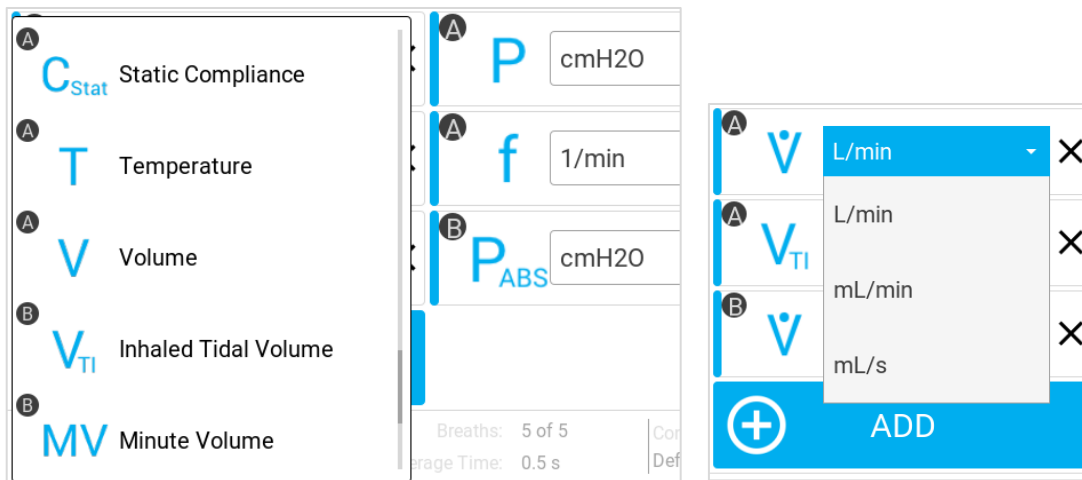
A $C_{Stat}$ Static Compliance

A T Temperature

A V Volume

B $V_{TI}$ Inhaled Tidal Volume

B MV Minute Volume

A P cmH2O

A f 1/min

B $P_{ABS}$ cmH2O

Breaths: 5 of 5

erage Time: 0.5 s

Co

Def

A $\dot{V}$ L/min ✕

A $V_{TI}$ ✕

B $\dot{V}$ ✕

L/min

mL/min

mL/s

ADD